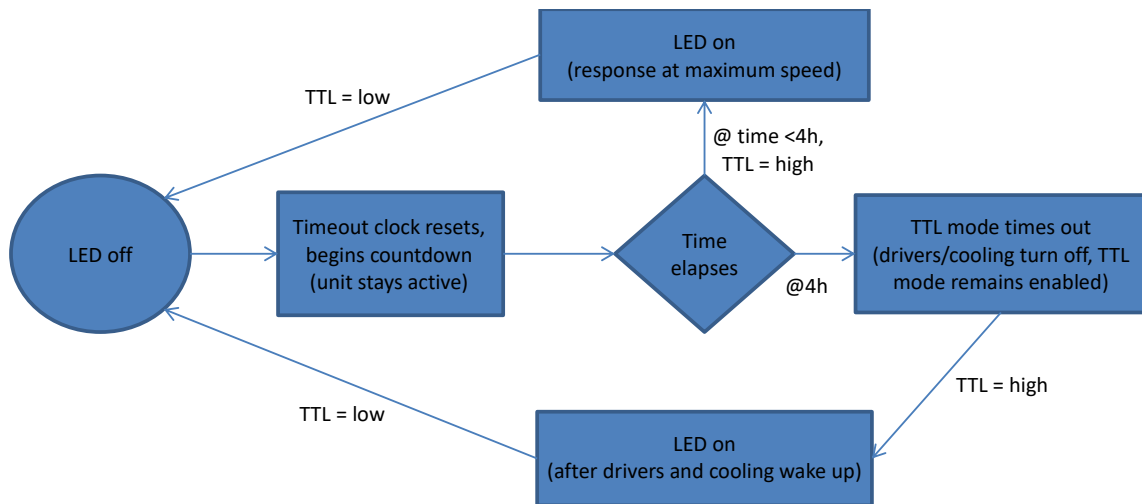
LED on
(response at maximum speed)

TTL = low

@ time <4h,
TTL = high

LED off

Timeout clock resets, begins countdown (unit stays active)

Time elapses

@4h

TTL mode times out (drivers/cooling turn off, TTL mode remains enabled)

TTL = high

TTL = low

LED on
(after drivers and cooling wake up)